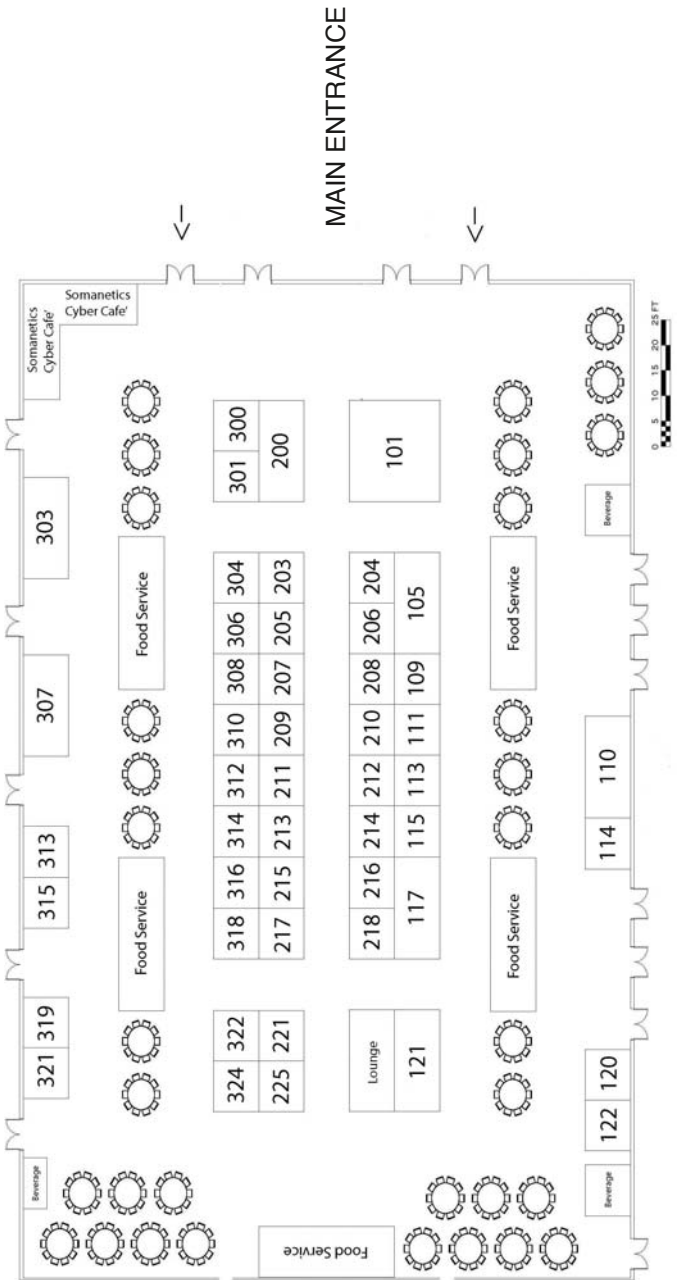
MAIN ENTRANCE

Somanetics Cyber Cafe'

Somanetics Cyber Cafe'

303

307

315 313

321 319

Beverage

Food Service

Food Service

301 300
200

304
203

306
205

308
207

310
209

312
211

314
213

316
215

318
217

324 322
225 221

101

204
206
208
210
212
214
216
218

105
109
111
113
115
117

Lounge
121

Food Service

Food Service

Beverage

110

114

122 120

Beverage

Food Service

0 5 10 15 20 25 FT